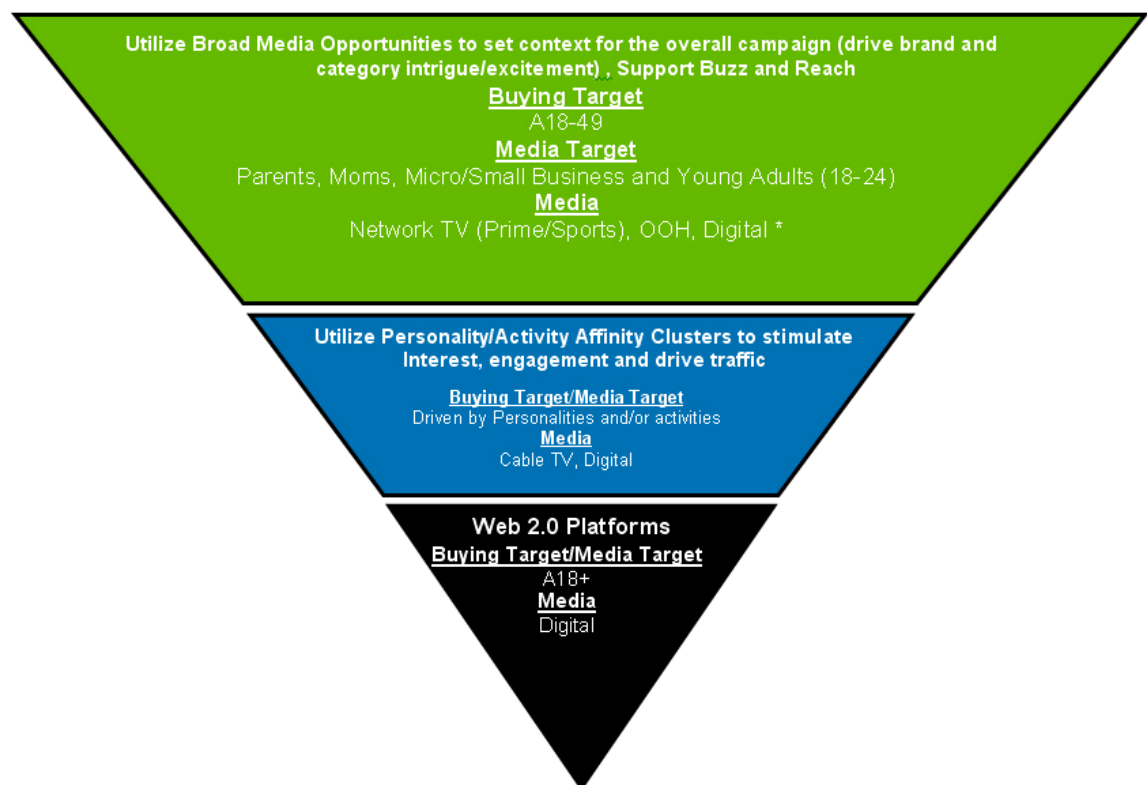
Utilize Broad Media Opportunities to set context for the overall campaign (drive brand and category intrigue/excitement) , Support Buzz and Reach

Buying Target
A18-49

Media Target
Parents, Moms, Micro/Small Business and Young Adults (18-24)

Media
Network TV (Prime/Sports), OOH, Digital *

Utilize Personality/Activity Affinity Clusters to stimulate Interest, engagement and drive traffic

Buying Target/Media Target
Driven by Personalities and/or activities

Media
Cable TV, Digital

Web 2.0 Platforms

Buying Target/Media Target
A18+

Media
Digital